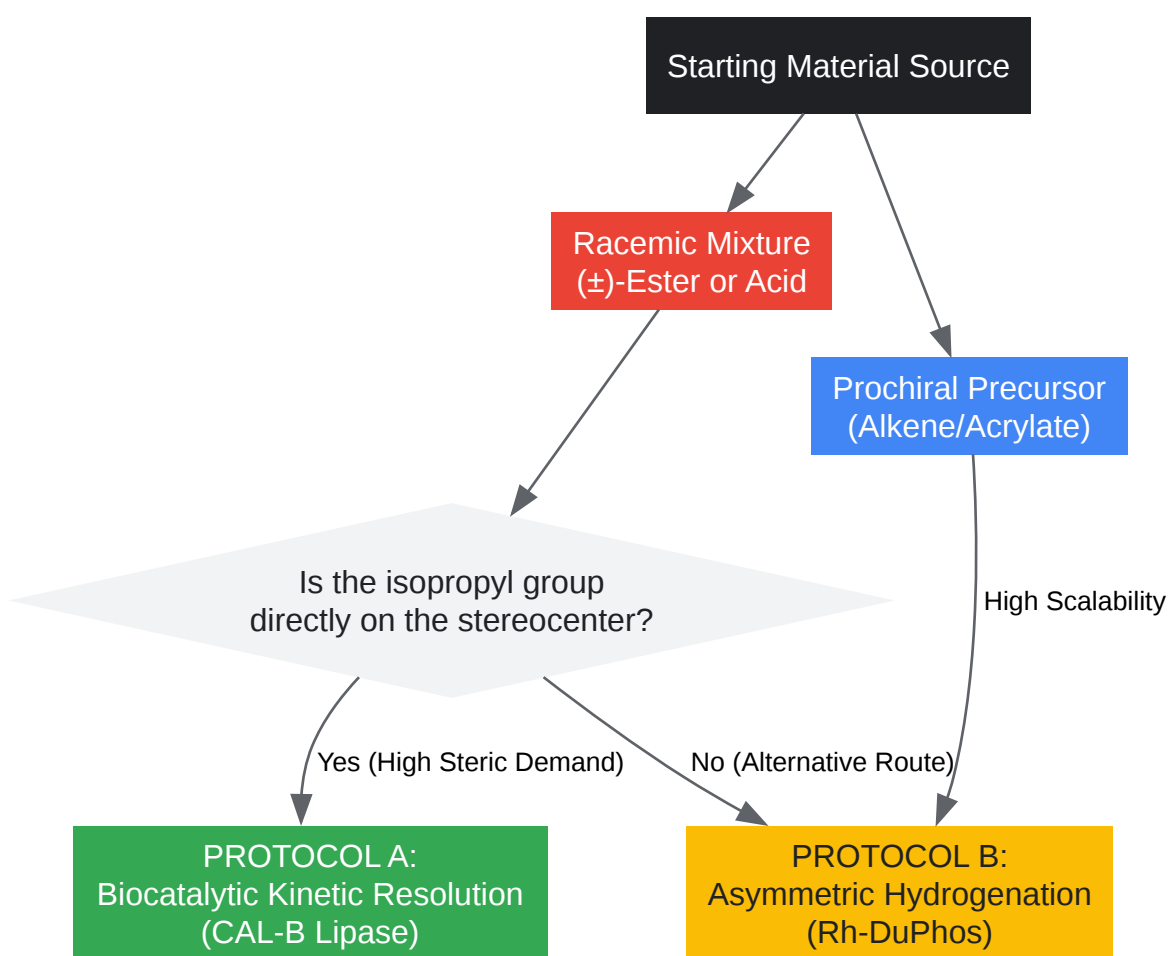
Starting Material Source

Racemic Mixture
(±)-Ester or Acid

Prochiral Precursor
(Alkene/Acrylate)

Is the isopropyl group
directly on the stereocenter?

High Scalability

Yes (High Steric Demand)

No (Alternative Route)

PROTOCOL A:
Biocatalytic Kinetic Resolution
(CAL-B Lipase)

PROTOCOL B:
Asymmetric Hydrogenation
(Rh-DuPhos)